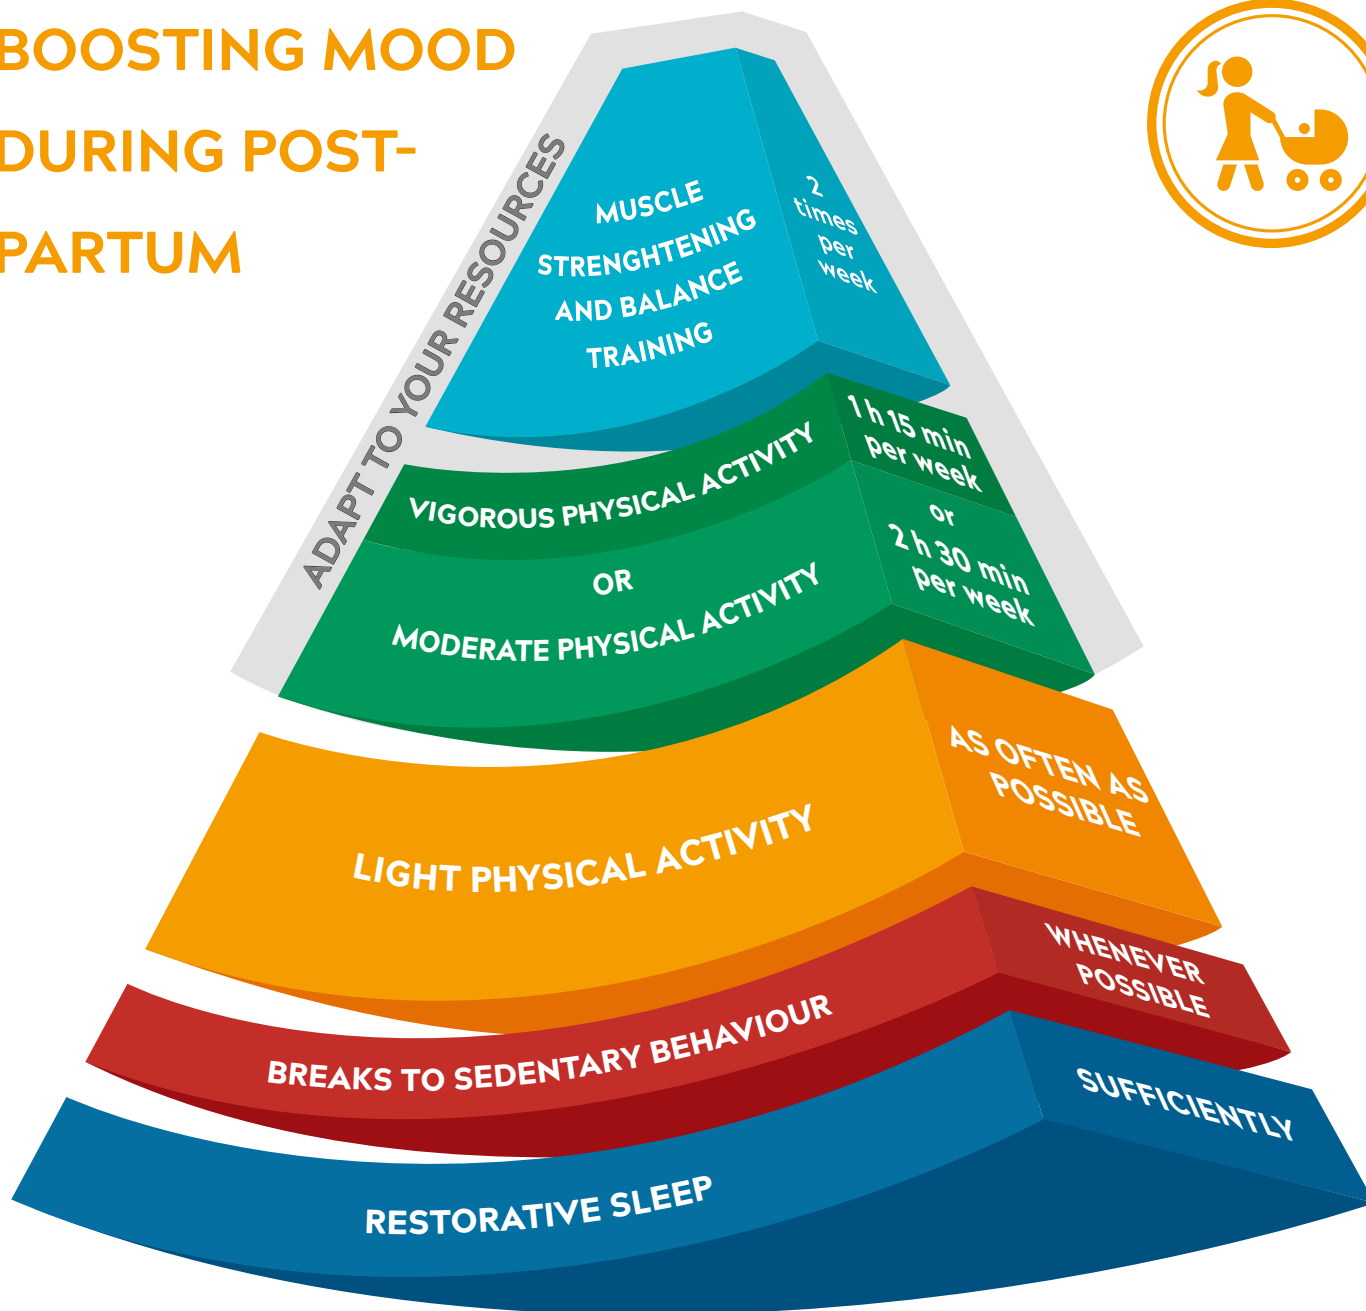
BOOSTING MOOD DURING POST-PARTUM

ADAPT TO YOUR RESOURCES

MUSCLE STRENGHTENING AND BALANCE TRAINING

2 times per week

VIGOROUS PHYSICAL ACTIVITY

OR

MODERATE PHYSICAL ACTIVITY

1 h 15 min per week

or

2 h 30 min per week

LIGHT PHYSICAL ACTIVITY

AS OFTEN AS POSSIBLE

BREAKS TO SEDENTARY BEHAVIOUR

WHENEVER POSSIBLE

RESTORATIVE SLEEP

SUFFICIENTLY